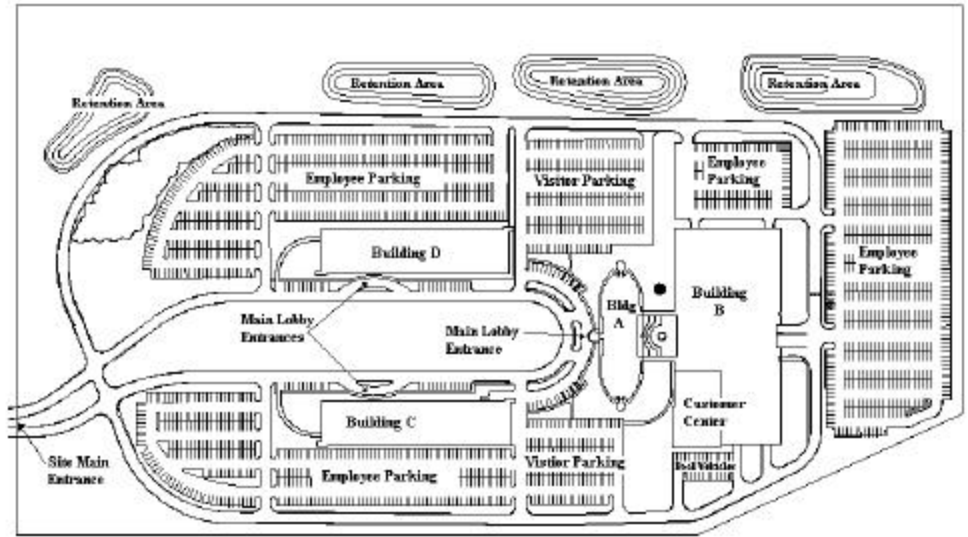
Retention Area
Retention Area
Retention Area
Retention Area
Employee Parking
Vistior Parking
Employee Parking
Employee Parking
Building D
Bldg A
Building B
Main Lobby Entrances
Main Lobby Entrance
Building C
Customer Center
Site Main Entrance
Employee Parking
Vistior Parking
Pool Vehicles